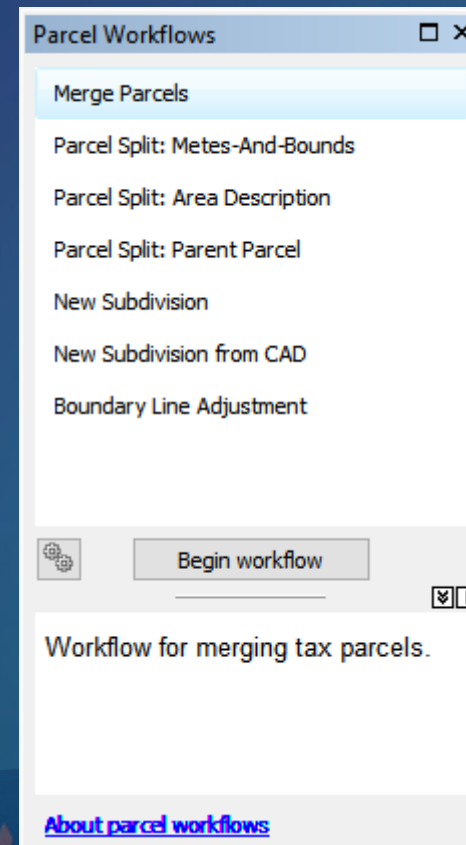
Parcel Workflows

Merge Parcels

Parcel Split: Metes-And-Bounds

Parcel Split: Area Description

Parcel Split: Parent Parcel

New Subdivision

New Subdivision from CAD

Boundary Line Adjustment

Begin workflow

Workflow for merging tax parcels.

About parcel workflows